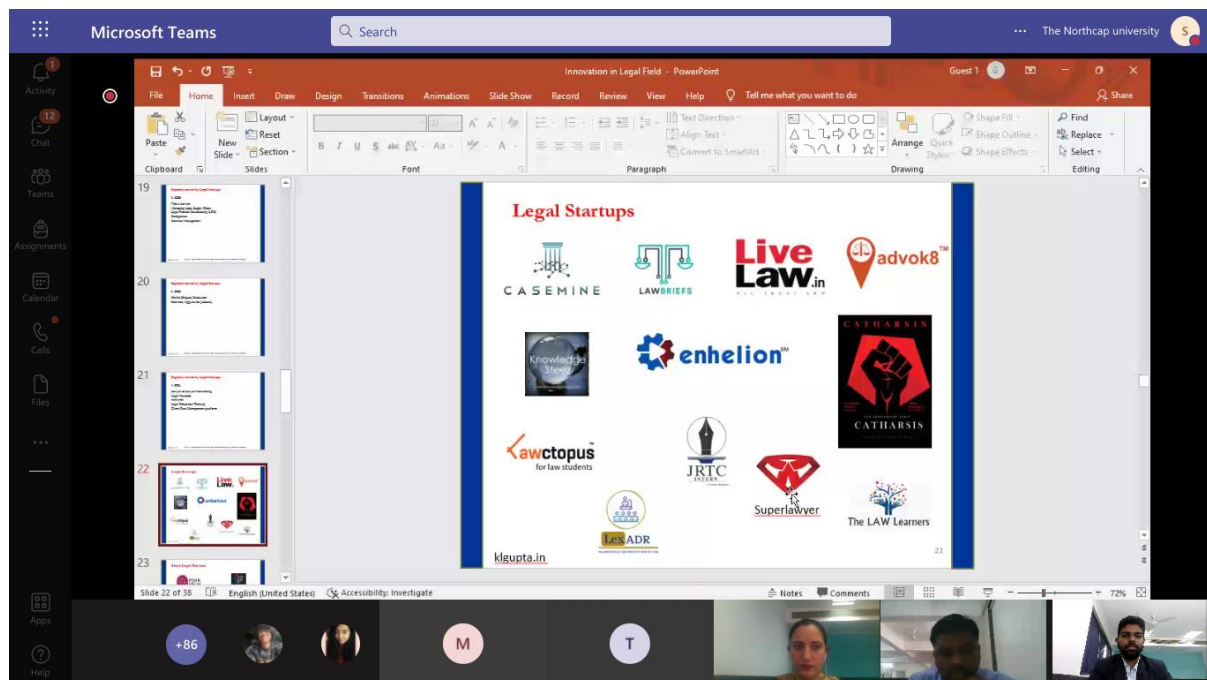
Microsoft Teams
Search
... The Northcap university S

1 Activity
12 Chat
Teams
Assignments
Calendar
Calls
Files
...
Apps
Help

Innovation in Legal Field - PowerPoint
Guest 1
File Home Insert Draw Design Transitions Animations Slide Show Record Review View Help Tell me what you want to do Share

Paste
Clipboard
New Slide
Layout
Reset
Section
Slides
Font
Paragraph
Text Direction
Align Text
Convert to SmartArt
Arrange
Quick Styles
Shape Fill
Shape Outline
Shape Effects
Drawing
Find
Replace
Select
Editing

19
20
21
22
23

Legal Startups

CASEMINE
LAWBRIEFS
Live Law.in
advok8™
Knowledge Steez
enhelion™
CATHARSIS
CATHARSIS
Lawctopus for law students
JRTC INTERN
Superlawyer
The LAW Learners
Lex ADR
klgupta.in
22

Slide 22 of 38
English (United States)
Accessibility: Investigate
Notes
Comments
72%

+86
M
T